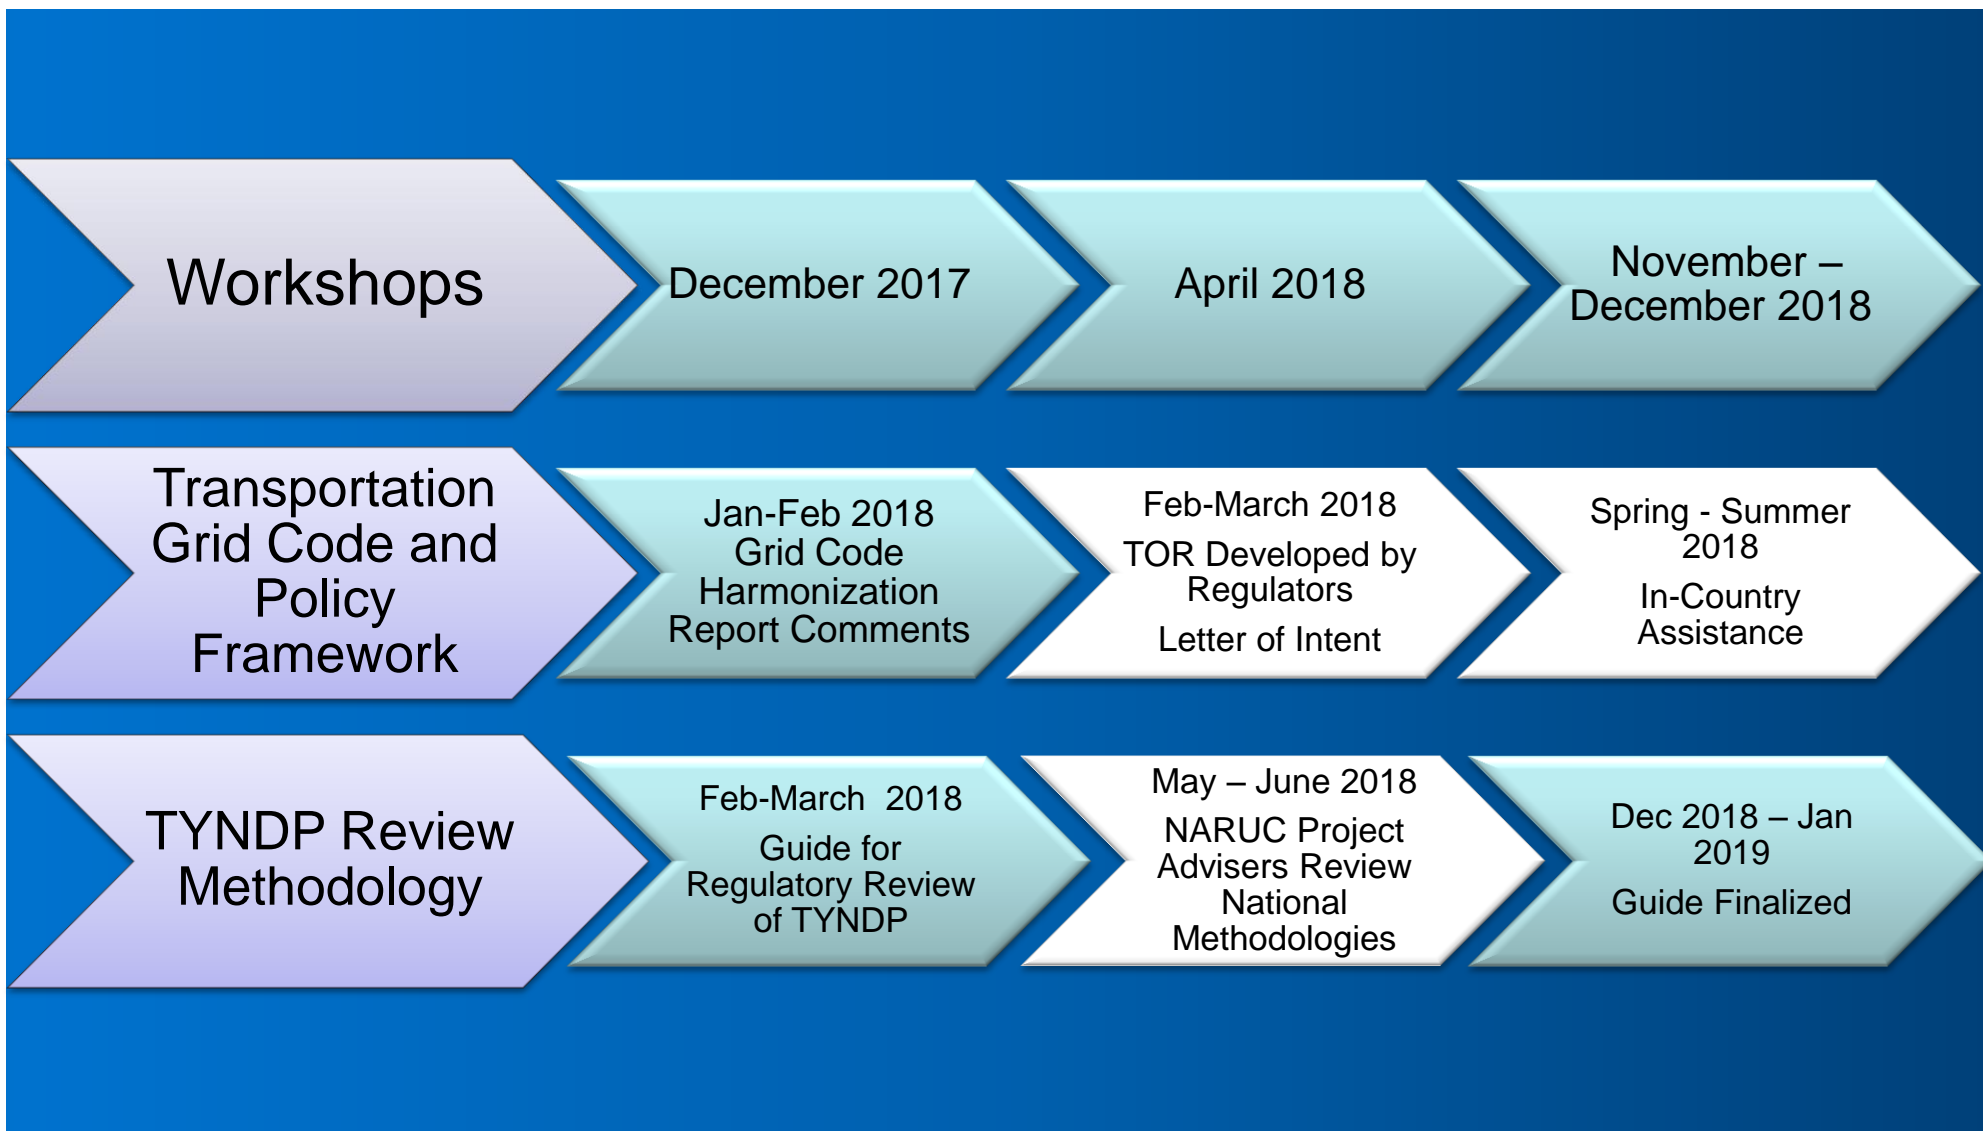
Workshops

December 2017

April 2018

November – December 2018

Transportation Grid Code and Policy Framework

Jan-Feb 2018
Grid Code Harmonization Report Comments

Feb-March 2018
TOR Developed by Regulators
Letter of Intent

Spring - Summer 2018
In-Country Assistance

TYNDP Review Methodology

Feb-March 2018
Guide for Regulatory Review of TYNDP

May – June 2018
NARUC Project Advisers Review National Methodologies

Dec 2018 – Jan 2019
Guide Finalized